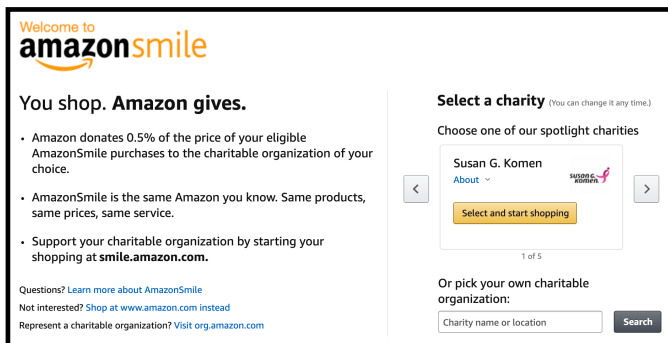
Welcome to
amazonsmile

You shop. **Amazon gives.**

- Amazon donates 0.5% of the price of your eligible AmazonSmile purchases to the charitable organization of your choice.

- AmazonSmile is the same Amazon you know. Same products, same prices, same service.

- Support your charitable organization by starting your shopping at **smile.amazon.com.**

Questions? Learn more about AmazonSmile
Not interested? Shop at www.amazon.com instead
Represent a charitable organization? Visit org.amazon.com

**Select a charity** (You can change it any time.)

Choose one of our spotlight charities

<

Susan G. Komen
About

susan G. Komen

Select and start shopping

>

1 of 5

Or pick your own charitable organization:

Charity name or location

Search